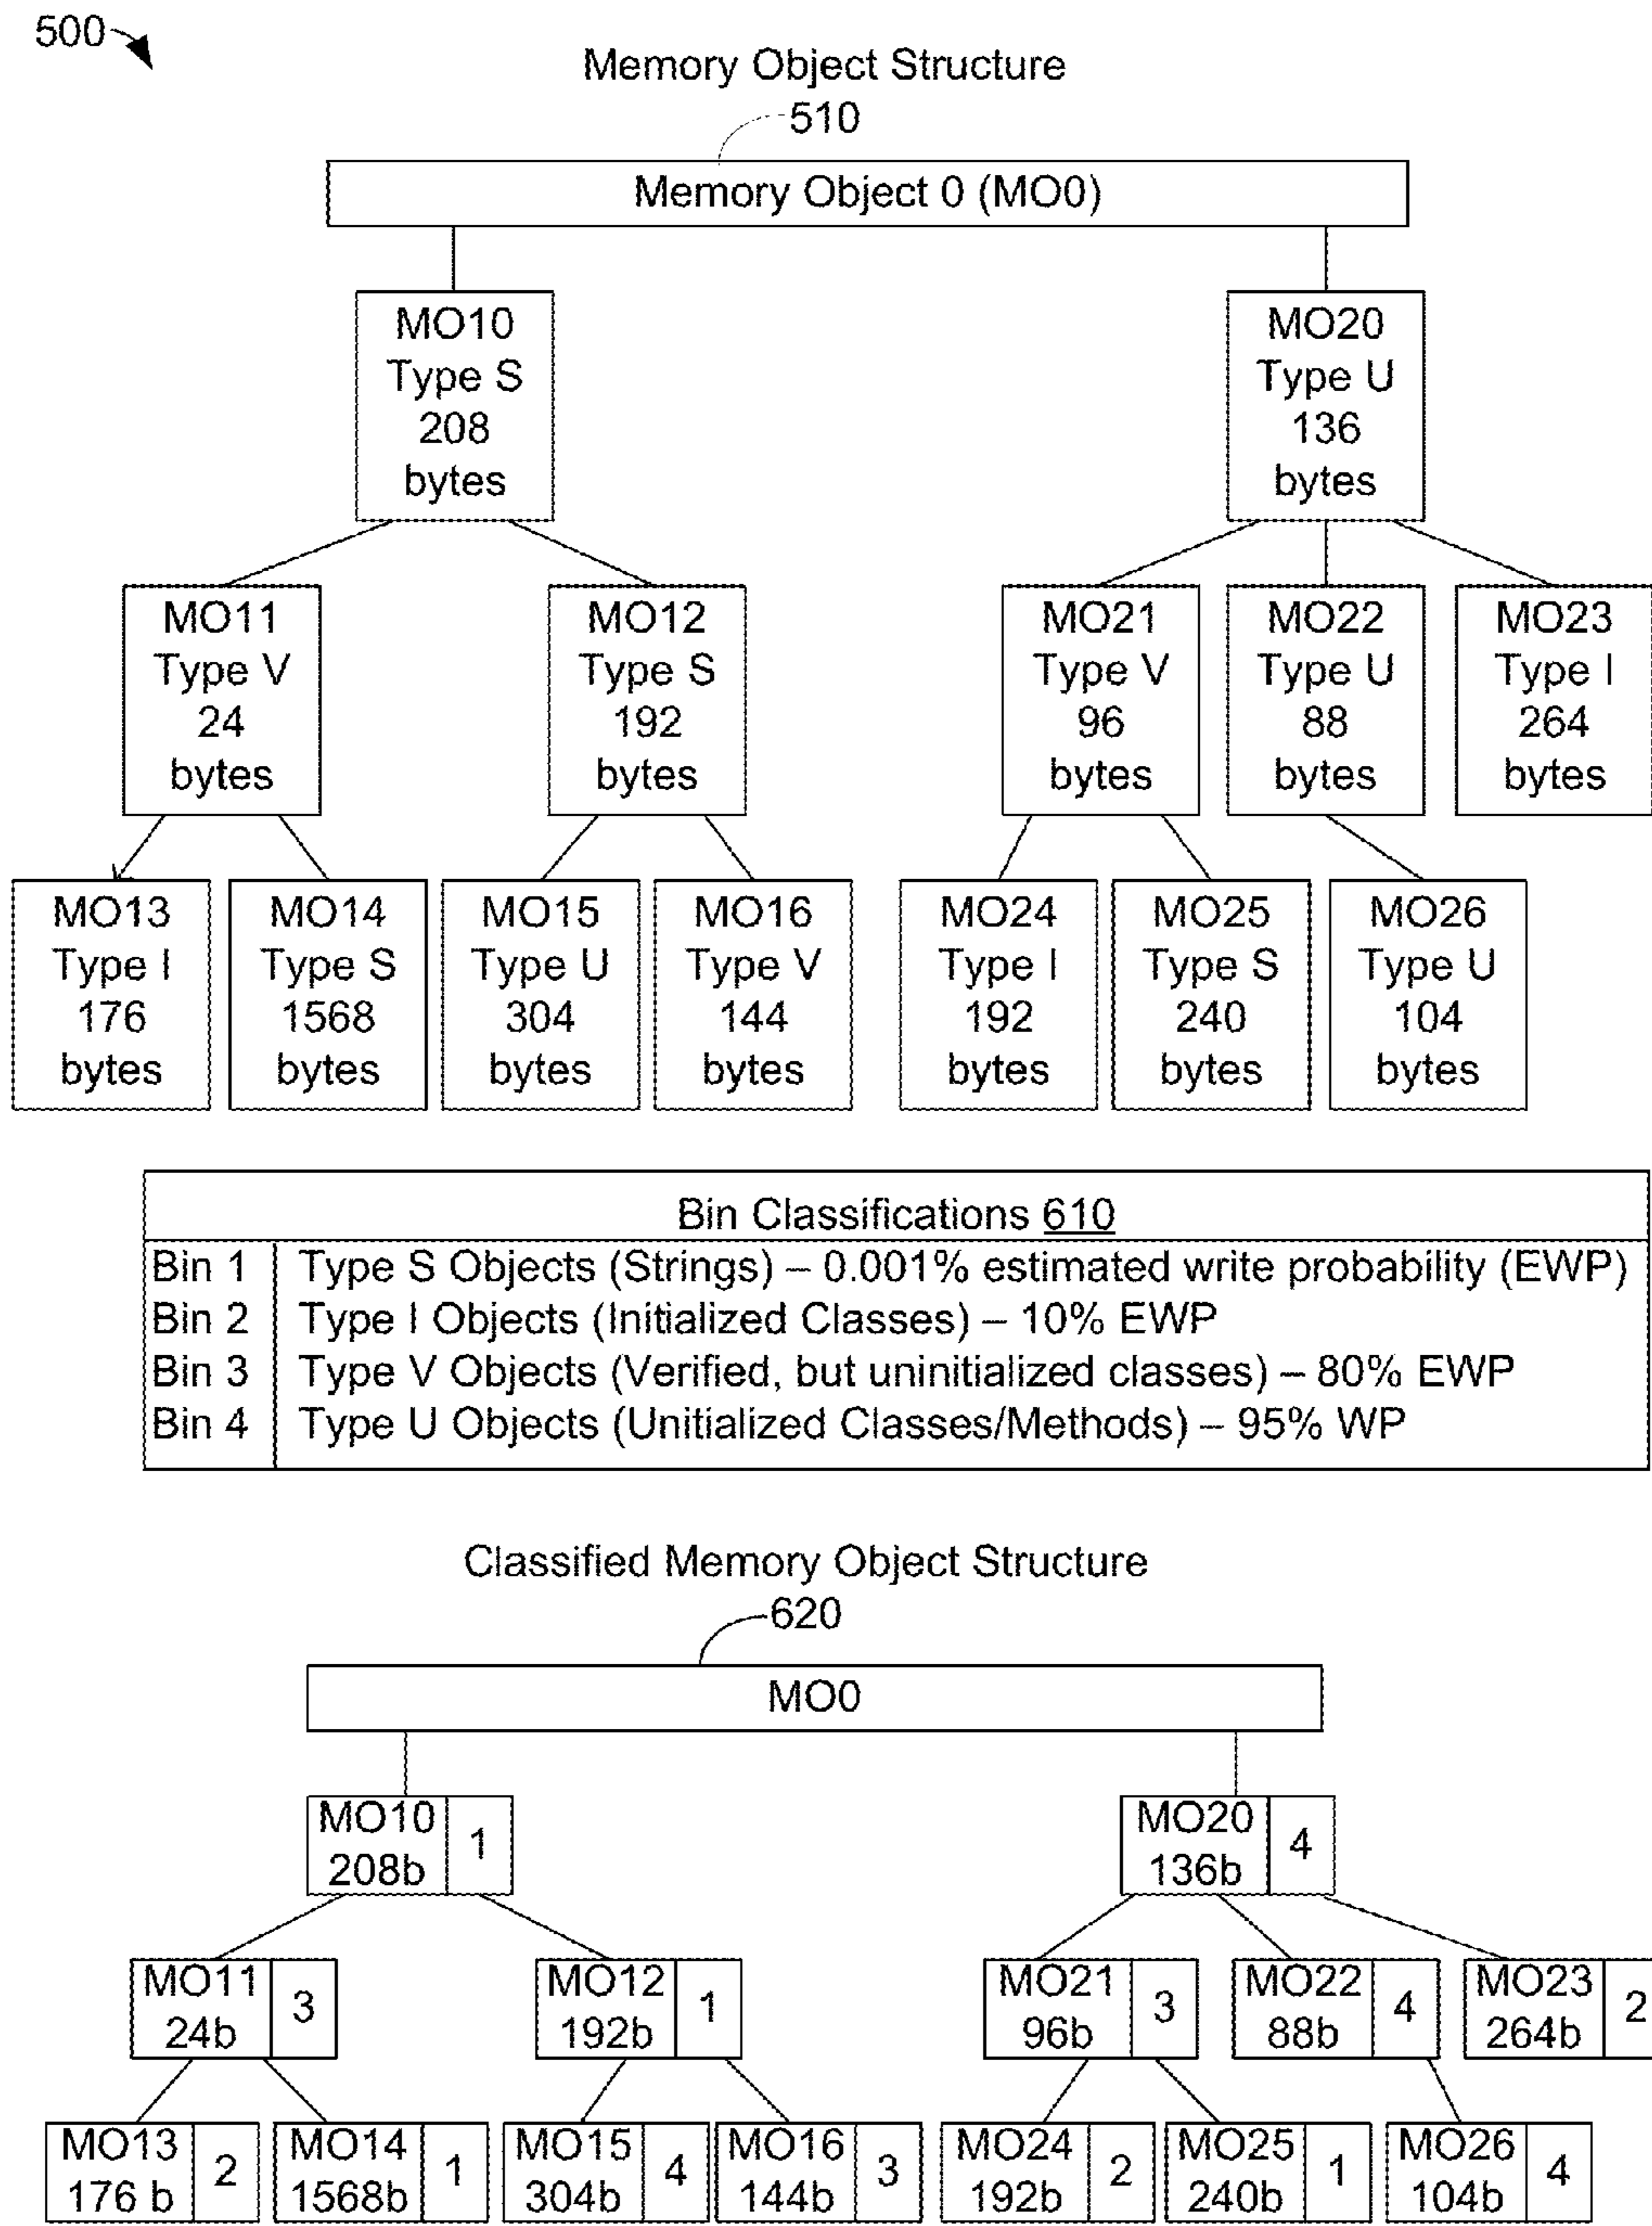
500

Memory Object Structure

510

Memory Object 0 (MO0)

MO10 Type S 208 bytes

MO20 Type U 136 bytes

MO11 Type V 24 bytes

MO12 Type S 192 bytes

MO21 Type V 96 bytes

MO22 Type U 88 bytes

MO23 Type I 264 bytes

MO13 Type I 176 bytes

MO14 Type S 1568 bytes

MO15 Type U 304 bytes

MO16 Type V 144 bytes

MO24 Type I 192 bytes

MO25 Type S 240 bytes

MO26 Type U 104 bytes

Bin Classifications 610

| Bin 1 | Type S Objects (Strings) – 0.001% estimated write probability (EWP) |
|---|---|
| Bin 2 | Type I Objects (Initialized Classes) – 10% EWP |
| Bin 3 | Type V Objects (Verified, but uninitialized classes) – 80% EWP |
| Bin 4 | Type U Objects (Unitialized Classes/Methods) – 95% WP |

Classified Memory Object Structure

620

MO0

MO10 208b 1

MO20 136b 4

MO11 24b 3

MO12 192b 1

MO21 96b 3

MO22 88b 4

MO23 264b 2

MO13 176 b 2

MO14 1568b 1

MO15 304b 4

MO16 144b 3

MO24 192b 2

MO25 240b 1

MO26 104b 4